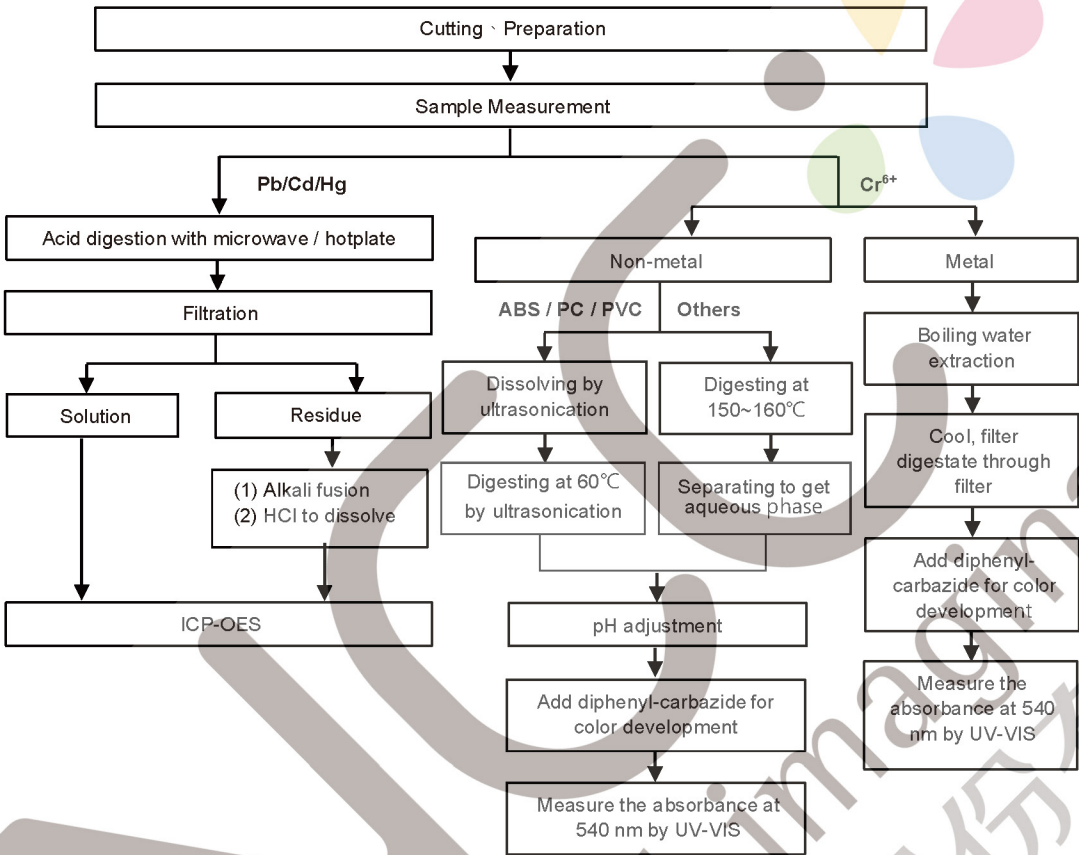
Cutting、Preparation

Sample Measurement

Pb/Cd/Hg

Cr$^{6+}$

Acid digestion with microwave / hotplate

Filtration

Solution

Residue

(1) Alkali fusion
(2) HCl to dissolve

ICP-OES

Non-metal

ABS / PC / PVC

Others

Dissolving by ultrasonication

Digesting at 150~160℃

Digesting at 60℃ by ultrasonication

Separating to get aqueous phase

pH adjustment

Add diphenyl-carbazide for color development

Measure the absorbance at 540 nm by UV-VIS

Metal

Boiling water extraction

Cool, filter digestate through filter

Add diphenyl-carbazide for color development

Measure the absorbance at 540 nm by UV-VIS